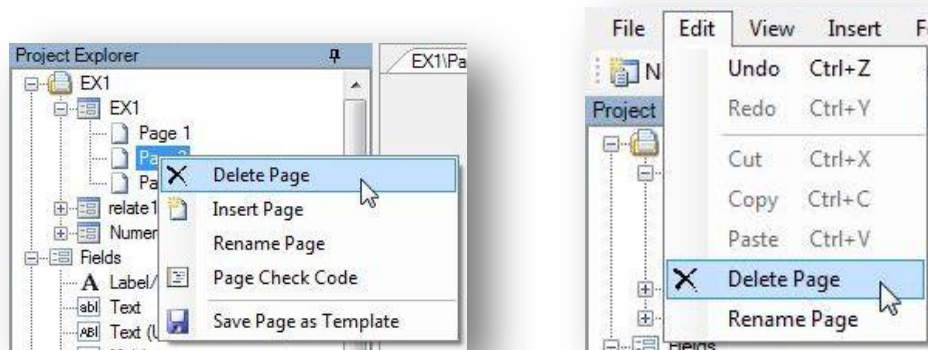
Project Explorer
EX1\Pa
EX1
EX1
Page 1
Pa
Pa
relate1
Numer
Fields
A Label/
abl Text
ABI Text (U
Delete Page
Insert Page
Rename Page
Page Check Code
Save Page as Template

File Edit View Insert F
N
Project
Undo Ctrl+Z
Redo Ctrl+Y
Cut Ctrl+X
Copy Ctrl+C
Paste Ctrl+V
Delete Page
Rename Page
Fields